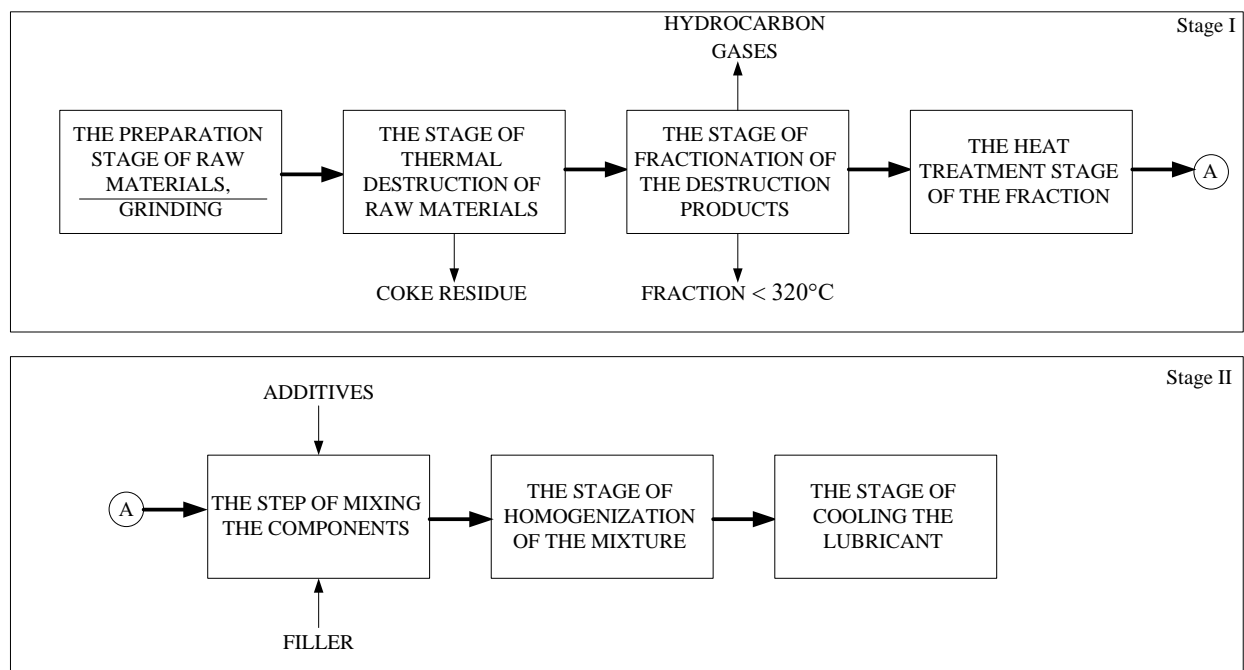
Stage I

HYDROCARBON GASES

THE PREPARATION STAGE OF RAW MATERIALS, GRINDING

THE STAGE OF THERMAL DESTRUCTION OF RAW MATERIALS

THE STAGE OF FRACTIONATION OF THE DESTRUCTION PRODUCTS

THE HEAT TREATMENT STAGE OF THE FRACTION

A

COKE RESIDUE

FRACTION < 320°C

Stage II

ADDITIVES

A

THE STEP OF MIXING THE COMPONENTS

THE STAGE OF HOMOGENIZATION OF THE MIXTURE

THE STAGE OF COOLING THE LUBRICANT

FILLER